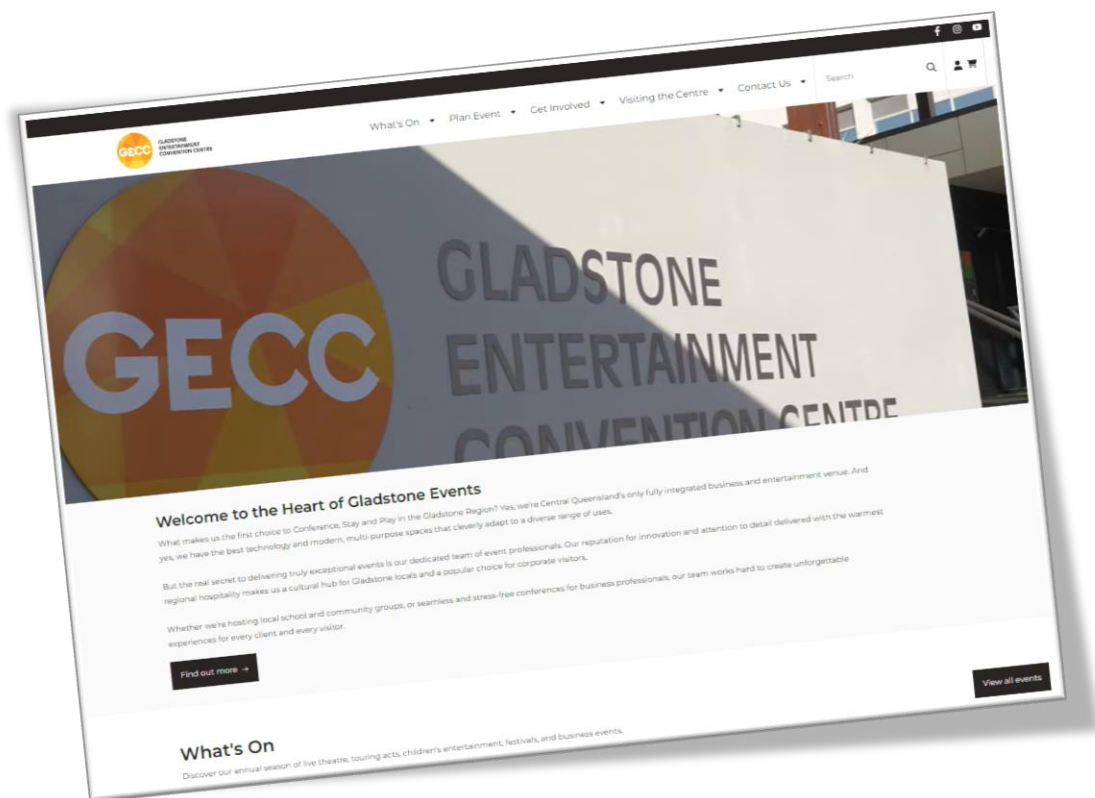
GECC GLADSTONE ENTERTAINMENT CONVENTION CENTRE

What's On Plan Event Get Involved Visiting the Centre Contact Us Search

GECC

GLADSTONE ENTERTAINMENT CONVENTION CENTRE

Welcome to the Heart of Gladstone Events

What makes us the first choice to Conference, Stay and Play in the Gladstone Region? Yes, we're Central Queensland's only fully integrated business and entertainment venue. And yes, we have the best technology and modern, multi-purpose spaces that cleverly adapt to a diverse range of uses.

But the real secret to delivering truly exceptional events is our dedicated team of event professionals. Our reputation for innovation and attention to detail delivered with the warmest regional hospitality makes us a cultural hub for Gladstone locals and a popular choice for corporate visitors.

Whether we're hosting local school and community groups, or seamless and stress-free conferences for business professionals, our team works hard to create unforgettable experiences for every client and every visitor.

Find out more →

View all events

What's On

Discover our annual season of live theatre, touring acts, children's entertainment, festivals, and business events.